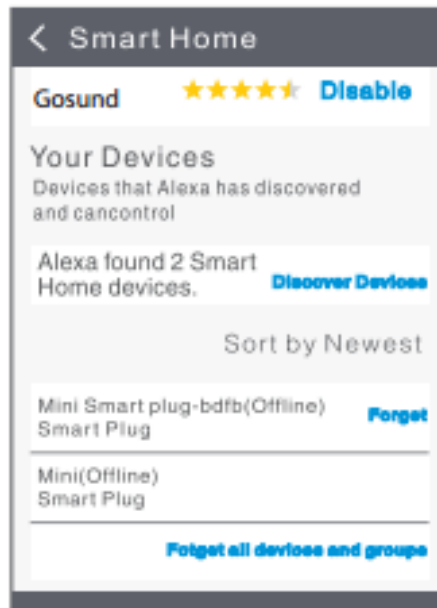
< Smart Home

Gosund ★★★★☆ Disable

Your Devices
Devices that Alexa has discovered and cancontrol

Alexa found 2 Smart Home devices.
Discover Devices

Sort by Newest

Mini Smart plug-bdfb(Offline)
Smart Plug
Forget

Mini(Offline)
Smart Plug

Forget all devices and groups